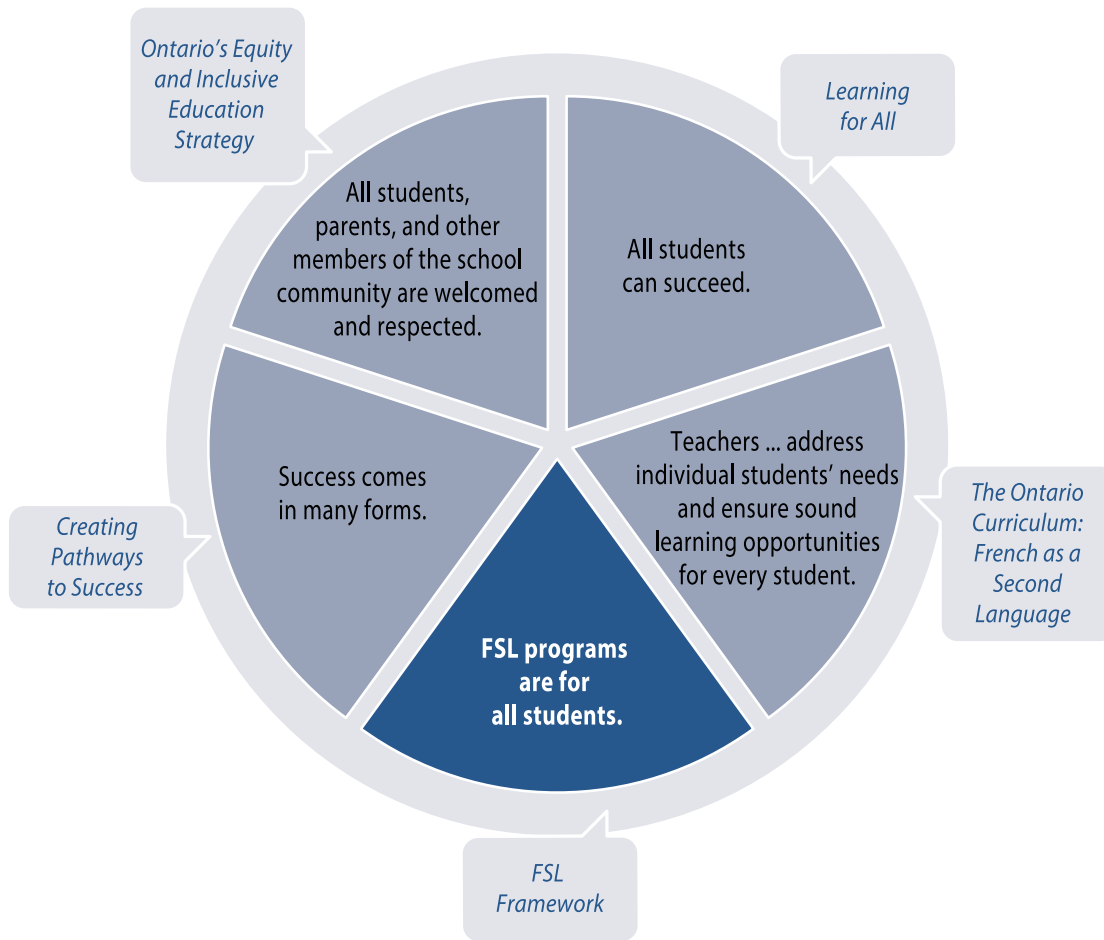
Ontario's Equity and Inclusive Education Strategy

All students, parents, and other members of the school community are welcomed and respected.

Learning for All

All students can succeed.

Teachers ... address individual students' needs and ensure sound learning opportunities for every student.

The Ontario Curriculum: French as a Second Language

FSL programs are for all students.

FSL Framework

Success comes in many forms.

Creating Pathways to Success